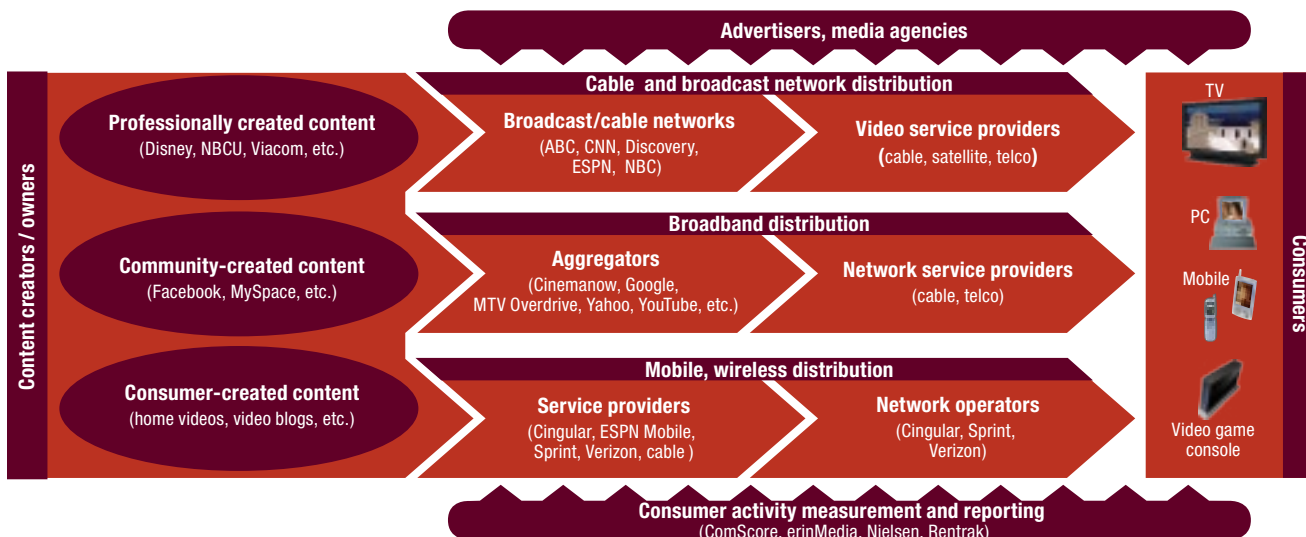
Advertisers, media agencies

Content creators / owners

Professionally created content
(Disney, NBCU, Viacom, etc.)

Community-created content
(Facebook, MySpace, etc.)

Consumer-created content
(home videos, video blogs, etc.)

Cable and broadcast network distribution

Broadcast/cable networks
(ABC, CNN, Discovery, ESPN, NBC)

Video service providers
(cable, satellite, telco)

Broadband distribution

Aggregators
(Cinemanow, Google, MTV Overdrive, Yahoo, YouTube, etc.)

Network service providers
(cable, telco)

Mobile, wireless distribution

Service providers
(Cingular, ESPN Mobile, Sprint, Verizon, cable )

Network operators
(Cingular, Sprint, Verizon)

TV

PC

Mobile

Video game console

Consumers

Consumer activity measurement and reporting
(ComScore, erinMedia, Nielsen, Rentrak)